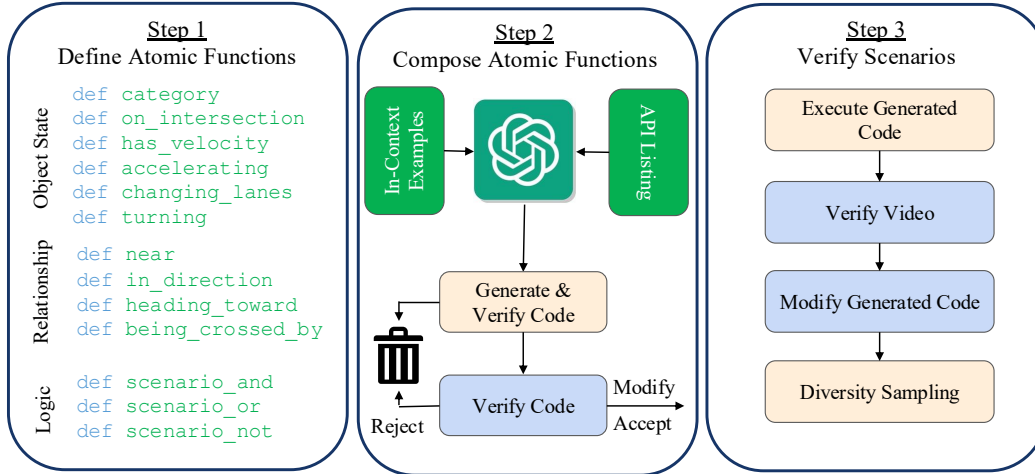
Step 1
Define Atomic Functions

Object State
def category
def on_intersection
def has_velocity
def accelerating
def changing_lanes
def turning

Relationship
def near
def in_direction
def heading_toward
def being_crossed_by

Logic
def scenario_and
def scenario_or
def scenario_not

Step 2
Compose Atomic Functions

In-Context Examples

API Listing

Generate & Verify Code

Verify Code

Reject

Modify

Accept

Step 3
Verify Scenarios

Execute Generated Code

Verify Video

Modify Generated Code

Diversity Sampling